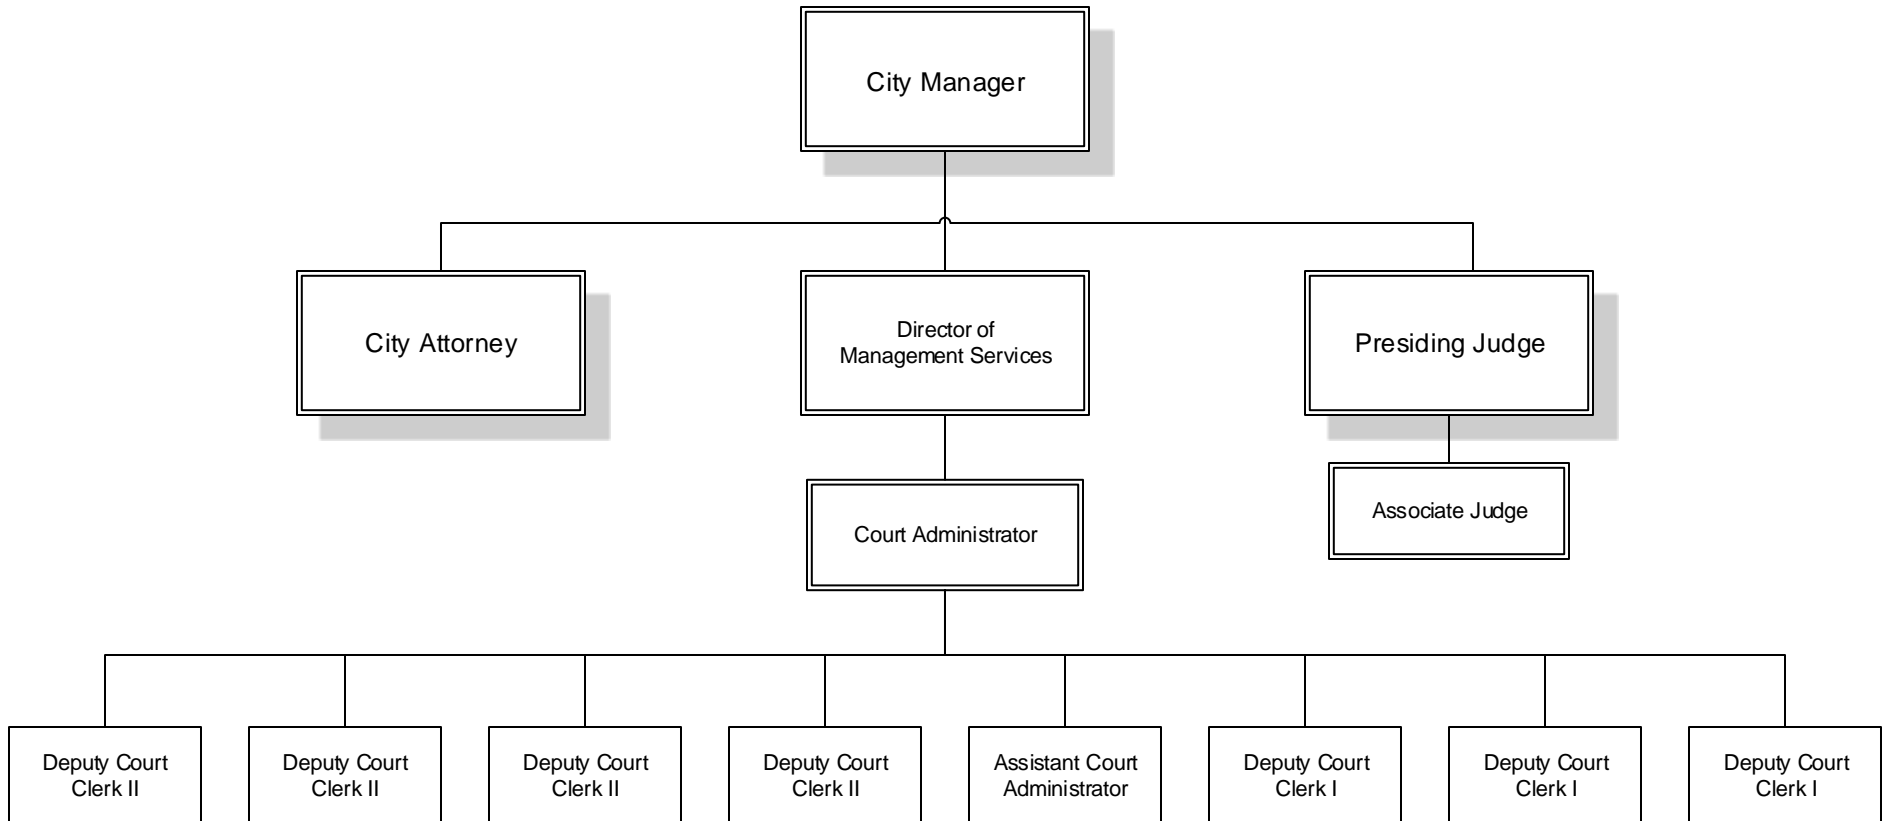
City Manager

City Attorney

Director of Management Services

Presiding Judge

Court Administrator

Associate Judge

Deputy Court Clerk II

Deputy Court Clerk II

Deputy Court Clerk II

Deputy Court Clerk II

Assistant Court Administrator

Deputy Court Clerk I

Deputy Court Clerk I

Deputy Court Clerk I